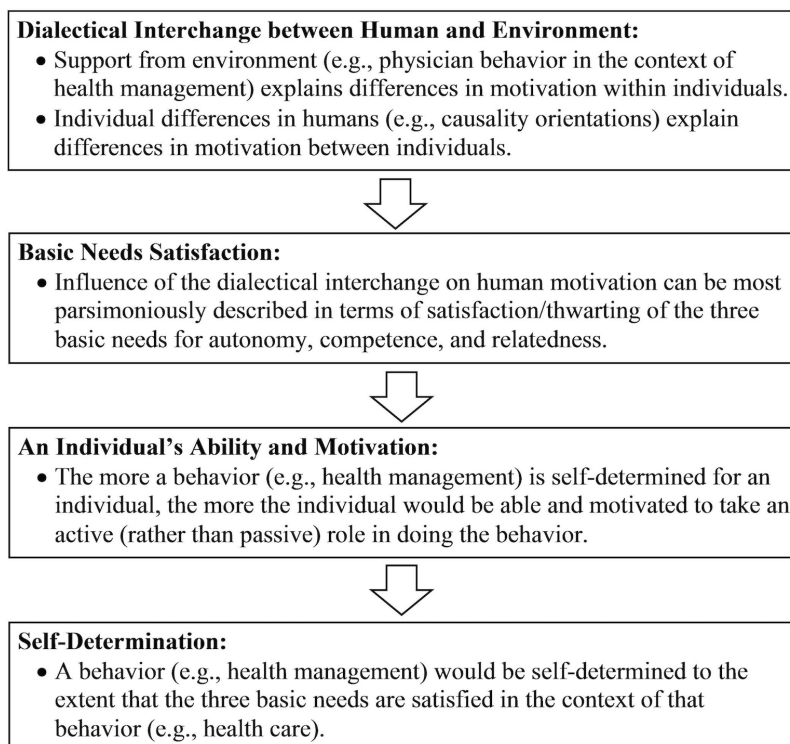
**Dialectical Interchange between Human and Environment:**

- Support from environment (e.g., physician behavior in the context of health management) explains differences in motivation within individuals.
- Individual differences in humans (e.g., causality orientations) explain differences in motivation between individuals.

**Basic Needs Satisfaction:**

- Influence of the dialectical interchange on human motivation can be most parsimoniously described in terms of satisfaction/thwarting of the three basic needs for autonomy, competence, and relatedness.

**An Individual's Ability and Motivation:**

- The more a behavior (e.g., health management) is self-determined for an individual, the more the individual would be able and motivated to take an active (rather than passive) role in doing the behavior.

**Self-Determination:**

- A behavior (e.g., health management) would be self-determined to the extent that the three basic needs are satisfied in the context of that behavior (e.g., health care).